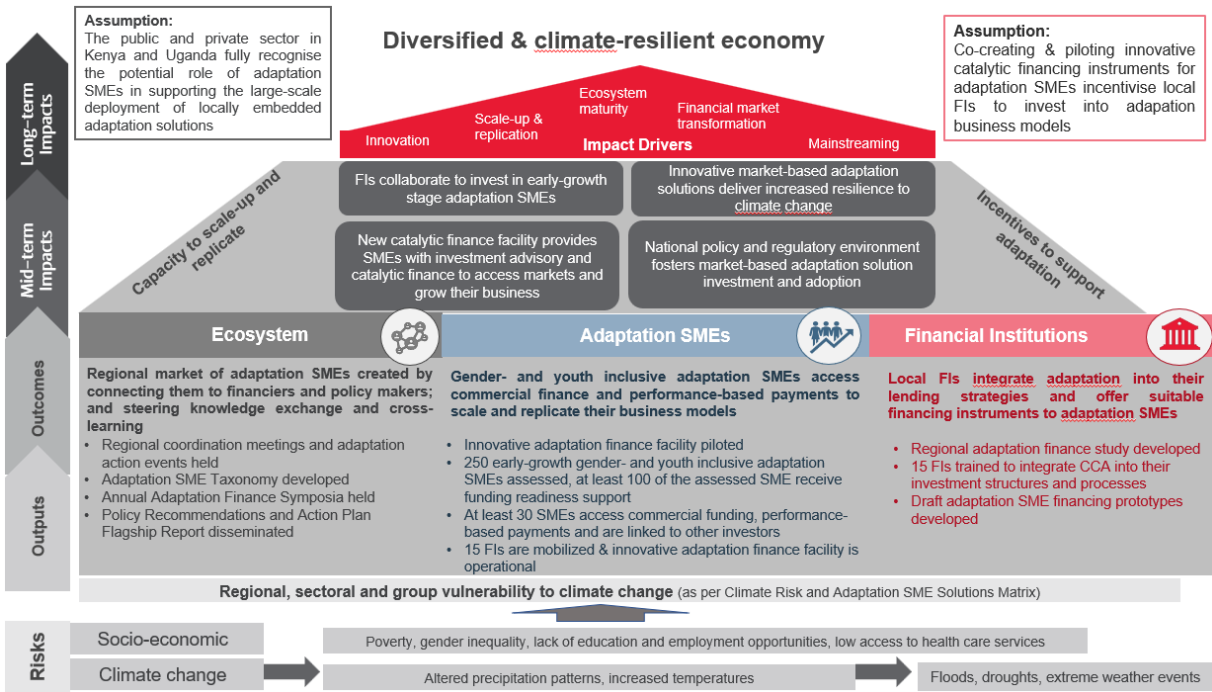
Long-term Impacts

Mid-term Impacts

Outcomes

Outputs

Assumption:
The public and private sector in Kenya and Uganda fully recognise the potential role of adaptation SMEs in supporting the large-scale deployment of locally embedded adaptation solutions

Diversified & climate-resilient economy

Assumption:
Co-creating & piloting innovative catalytic financing instruments for adaptation SMEs incentivise local FIs to invest into adapation business models

Innovation

Scale-up & replication

Ecosystem maturity

Financial market transformation

Mainstreaming

Impact Drivers

Capacity to scale-up and replicate

FIs collaborate to invest in early-growth stage adaptation SMEs

Innovative market-based adaptation solutions deliver increased resilience to climate change

New catalytic finance facility provides SMEs with investment advisory and catalytic finance to access markets and grow their business

National policy and regulatory environment fosters market-based adaptation solution investment and adoption

Incentives to support adaptation

Ecosystem

Adaptation SMEs

Financial Institutions

Regional market of adaptation SMEs created by connecting them to financiers and policy makers; and steering knowledge exchange and cross-learning

- Regional coordination meetings and adaptation action events held
- Adaptation SME Taxonomy developed
- Annual Adaptation Finance Symposia held
- Policy Recommendations and Action Plan Flagship Report disseminated

Gender- and youth inclusive adaptation SMEs access commercial finance and performance-based payments to scale and replicate their business models

- Innovative adaptation finance facility piloted
- 250 early-growth gender- and youth inclusive adaptation SMEs assessed, at least 100 of the assessed SME receive funding readiness support
- At least 30 SMEs access commercial funding, performance-based payments and are linked to other investors
- 15 FIs are mobilized & innovative adaptation finance facility is operational

Local FIs integrate adaptation into their lending strategies and offer suitable financing instruments to adaptation SMEs

- Regional adaptation finance study developed
- 15 FIs trained to integrate CCA into their investment structures and processes
- Draft adaptation SME financing prototypes developed

Regional, sectoral and group vulnerability to climate change (as per Climate Risk and Adaptation SME Solutions Matrix)

Risks

Socio-economic

Poverty, gender inequality, lack of education and employment opportunities, low access to health care services

Climate change

Altered precipitation patterns, increased temperatures

Floods, droughts, extreme weather events